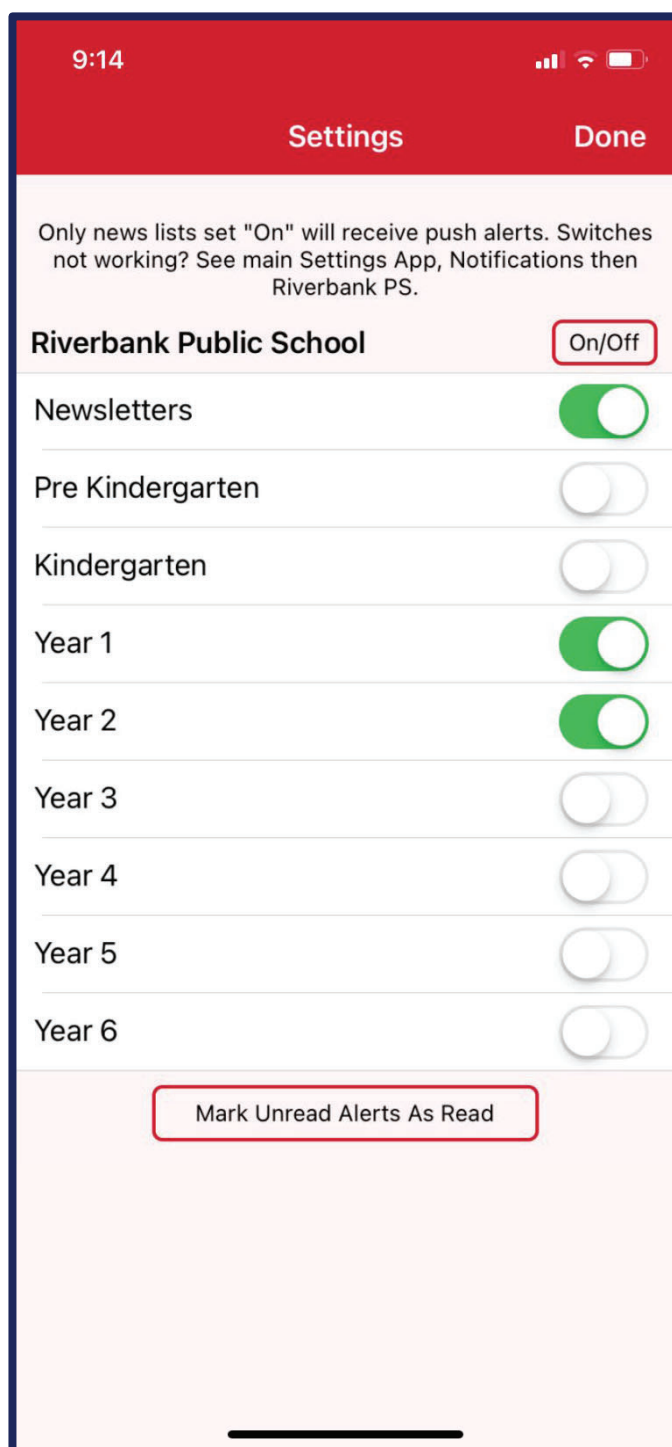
9:14

Settings

Done

Only news lists set "On" will receive push alerts. Switches not working? See main Settings App, Notifications then Riverbank PS.

Riverbank Public School

On/Off

Newsletters

Pre Kindergarten

Kindergarten

Year 1

Year 2

Year 3

Year 4

Year 5

Year 6

Mark Unread Alerts As Read